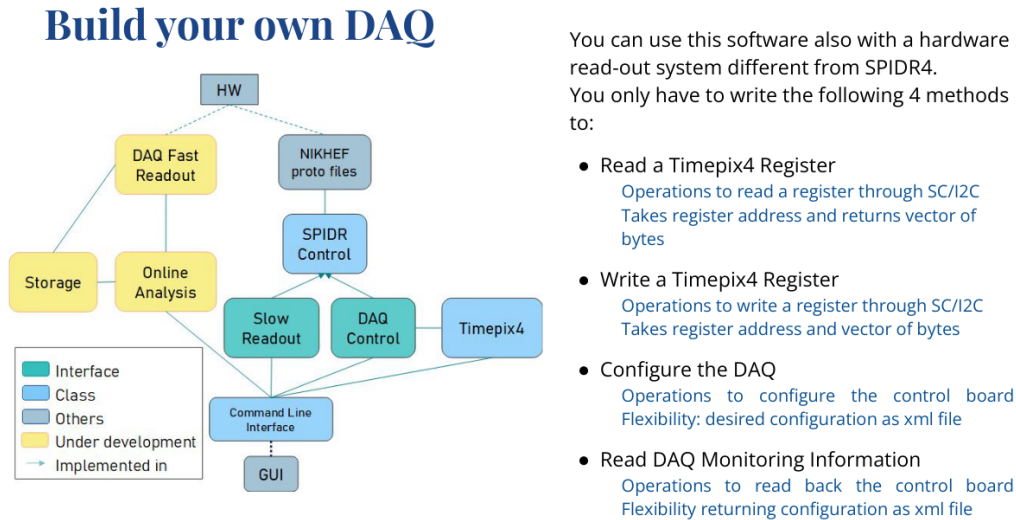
Build your own DAQ

HW

DAQ Fast Readout

NIKHEF proto files

SPIDR Control

Storage

Online Analysis

Slow Readout

DAQ Control

Timepix4

Interface
Class
Others
Under development
Implemented in

Command Line Interface

GUI

You can use this software also with a hardware read-out system different from SPIDR4.
You only have to write the following 4 methods to:

- Read a Timepix4 Register
Operations to read a register through SC/I2C
Takes register address and returns vector of bytes

- Write a Timepix4 Register
Operations to write a register through SC/I2C
Takes register address and vector of bytes

- Configure the DAQ
Operations to configure the control board
Flexibility: desired configuration as xml file

- Read DAQ Monitoring Information
Operations to read back the control board
Flexibility returning configuration as xml file